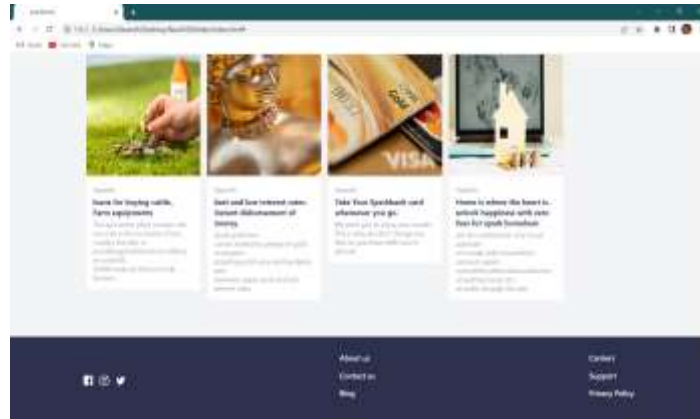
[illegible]

loans for buying cattle, farm equipments

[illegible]

Gold and low interest rates. Instant disbursement of money.

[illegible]

Take Your Spunbank card whenever you go.

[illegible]

Home is where the heart is, unlock happiness with zero fees for spunk homeloan

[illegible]

About us
Contact us
Blog

Careers
Support
Privacy Policy